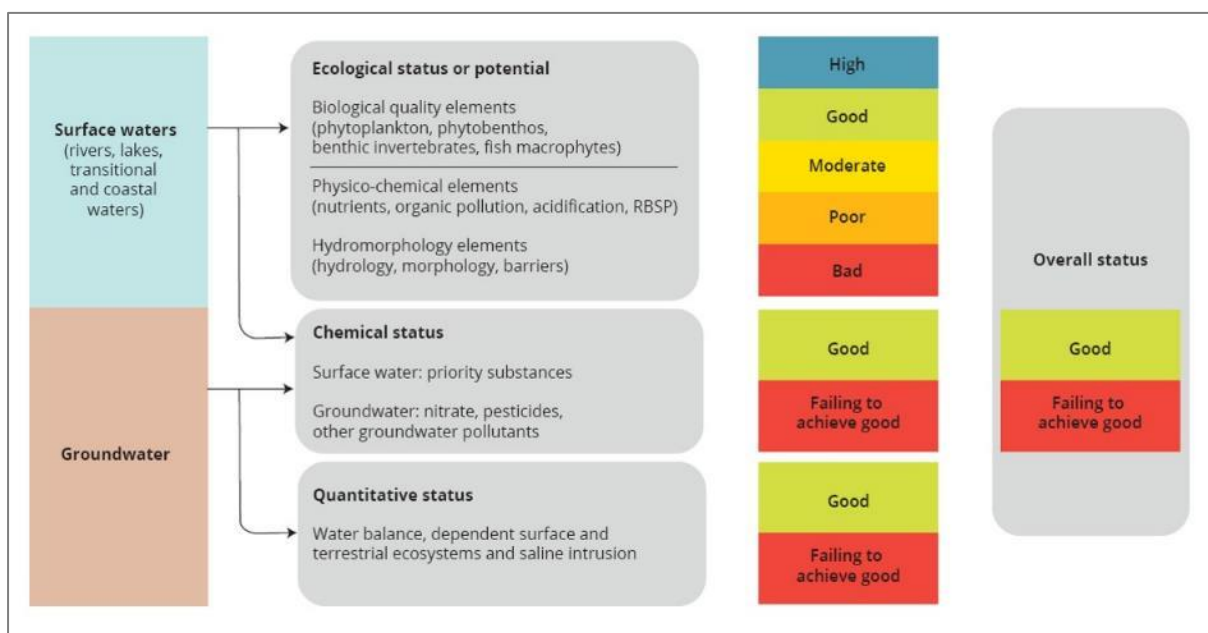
Surface waters (rivers, lakes, transitional and coastal waters)

Groundwater

Ecological status or potential

Biological quality elements (phytoplankton, phytobenthos, benthic invertebrates, fish macrophytes)

Physico-chemical elements (nutrients, organic pollution, acidification, RBSP)

Hydromorphology elements (hydrology, morphology, barriers)

High

Good

Moderate

Poor

Bad

Chemical status

Surface water: priority substances

Groundwater: nitrate, pesticides, other groundwater pollutants

Good

Failing to achieve good

Quantitative status

Water balance, dependent surface and terrestrial ecosystems and saline intrusion

Good

Failing to achieve good

Overall status

Good

Failing to achieve good